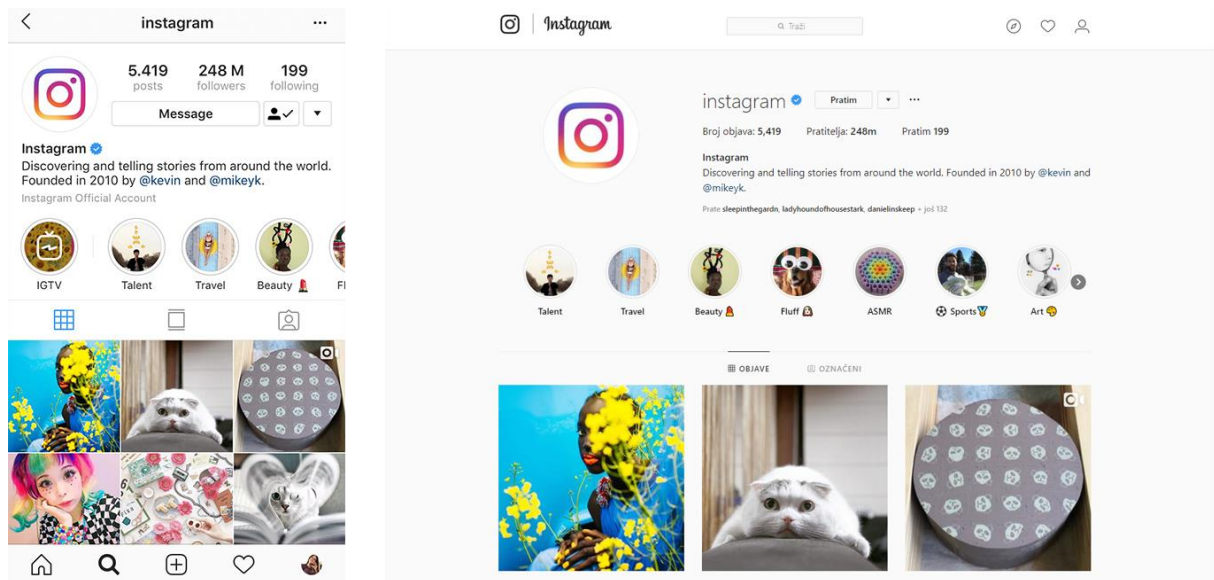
instagram

5.419 posts
248 M followers
199 following

Message

Instagram
Discovering and telling stories from around the world. Founded in 2010 by @kevin and @mikeyk.
Instagram Official Account

IGTV
Talent
Travel
Beauty
Fl

Instagram

Traži

instagram
Pratim

Broj objava: 5,419
Pratitelja: 248m
Pratim 199

Instagram
Discovering and telling stories from around the world. Founded in 2010 by @kevin and @mikeyk.

Prate sleepinthegardn, ladyhoundofhousestark, danielinskeep + još 132

Talent
Travel
Beauty
Fluff
ASMR
Sports
Art

OBJAVE
OZNAČENI